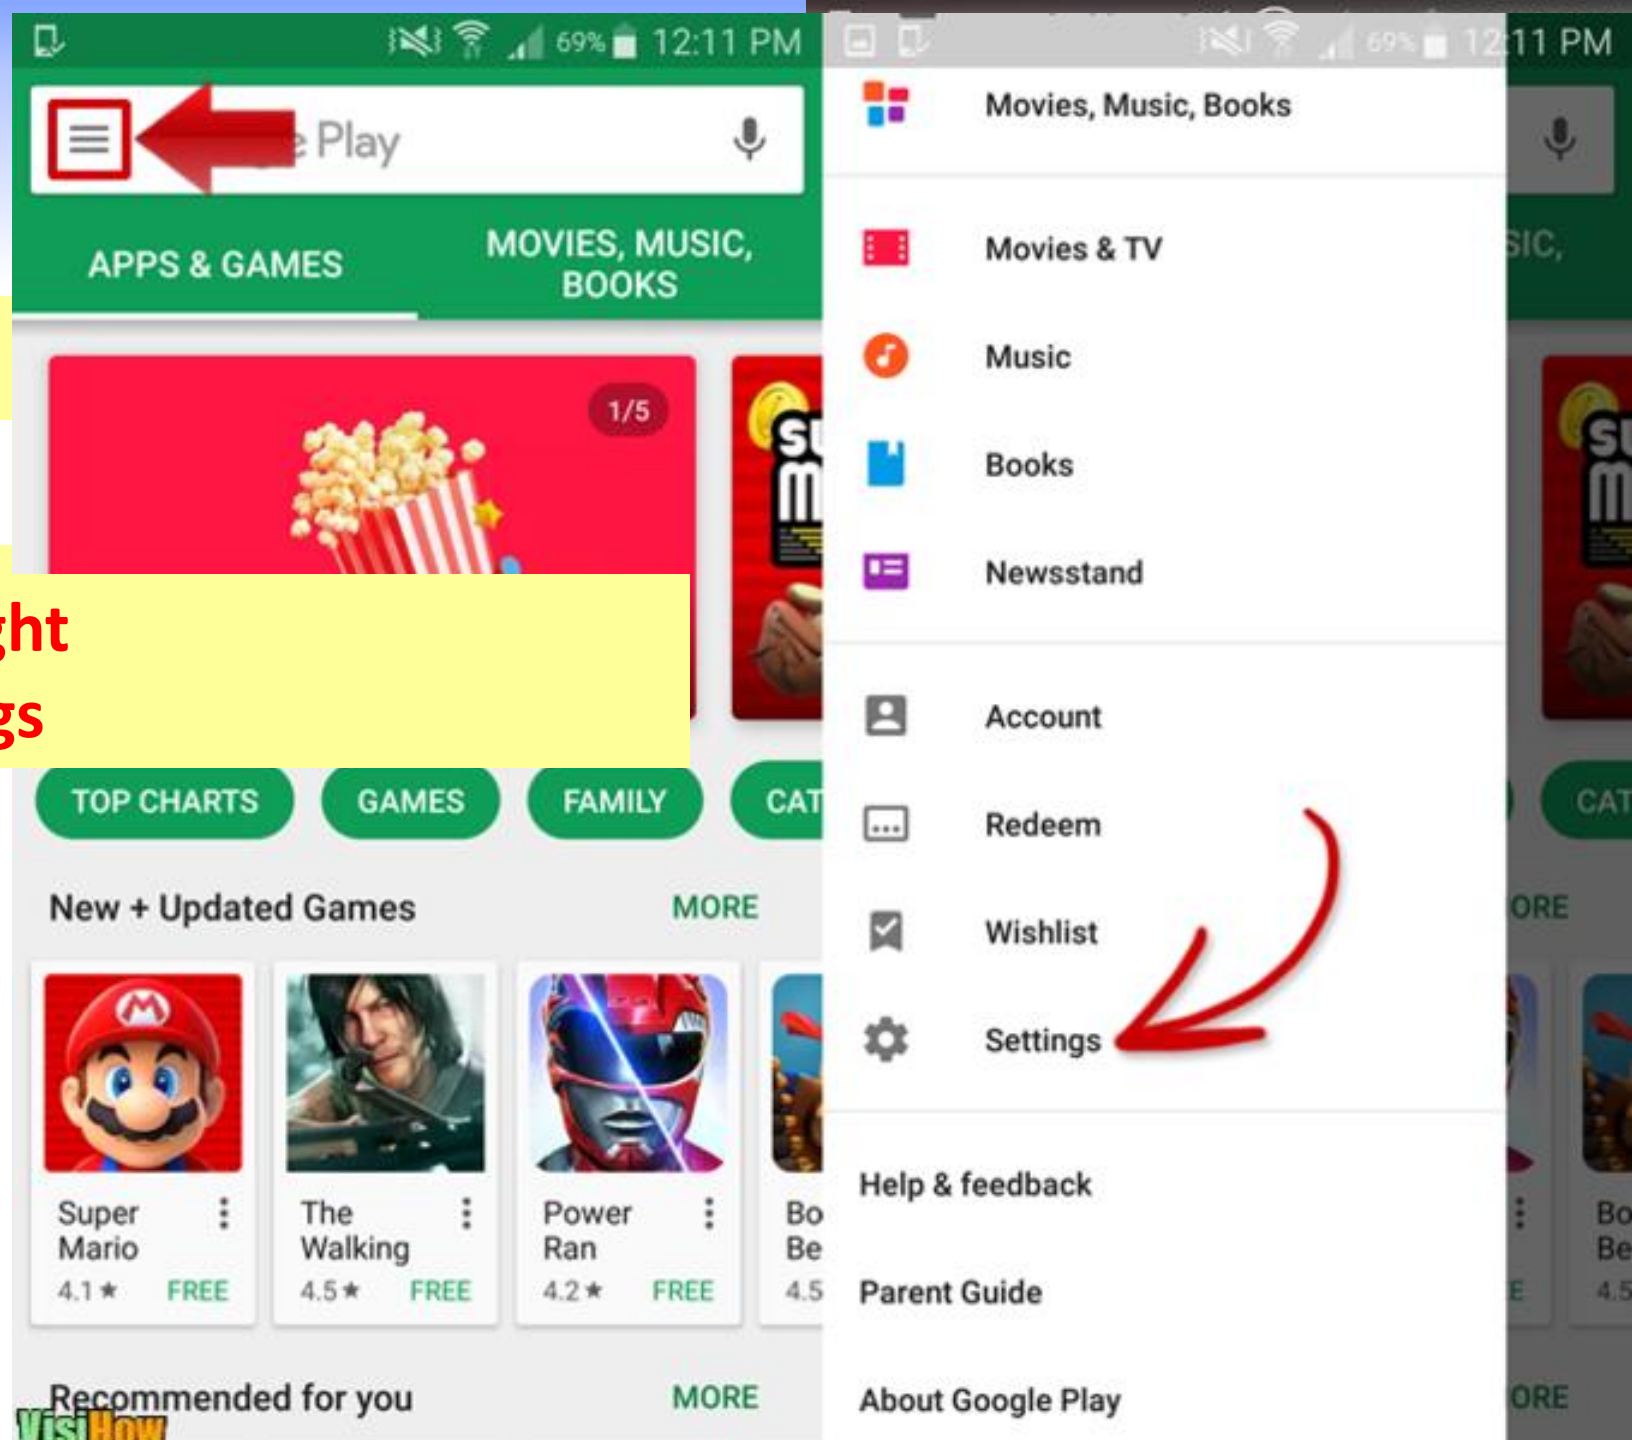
69% 12:11 PM

e Play

APPS & GAMES

MOVIES, MUSIC, BOOKS

1/5

ght
gs

TOP CHARTS

GAMES

FAMILY

CAT

New + Updated Games

MORE

Super Mario
4.1 ★ FREE

The Walking
4.5 ★ FREE

Power Ran
4.2 ★ FREE

Bo Be
4.5

Recommended for you

MORE

VisiHow

69% 12:11 PM

Movies, Music, Books

Movies & TV

Music

Books

Newsstand

Account

Redeem

Wishlist

Settings

Help & feedback

Parent Guide

About Google Play

SIC,

CAT

ORE

Bo Be
4.5

ORE